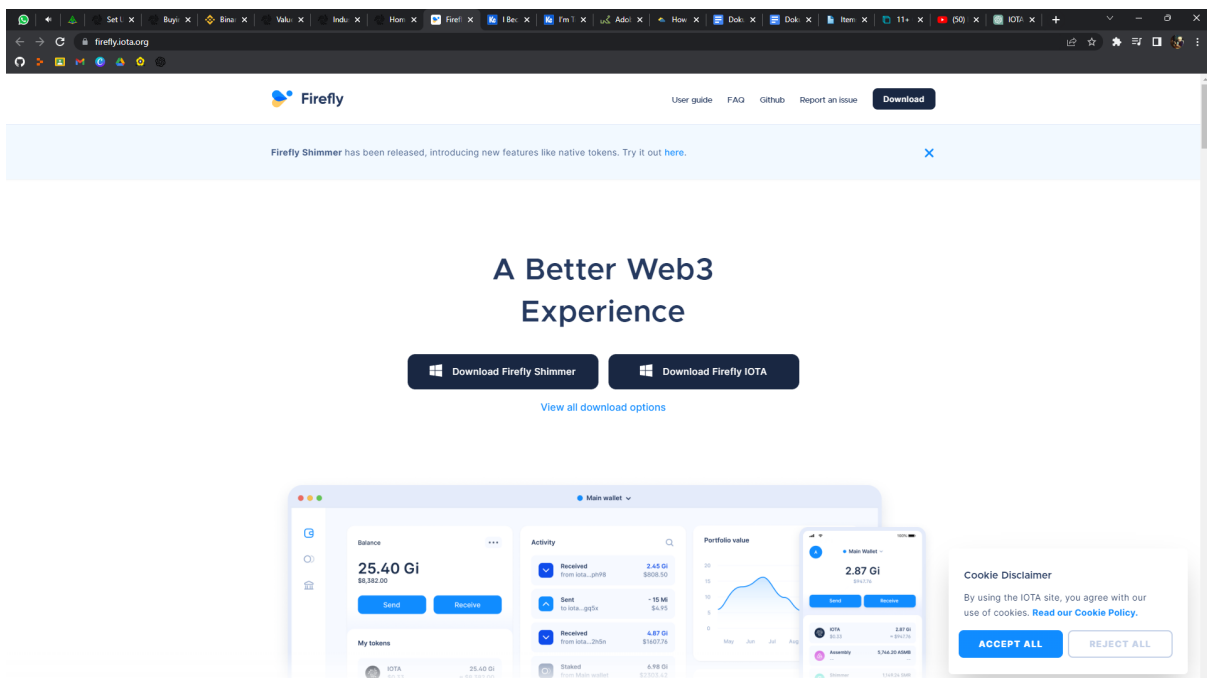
Set U ×  Buyi ×  Bina ×  Valu ×  Indu ×  Hom ×  Firef ×  I Bec ×  I'm T ×  Adol ×  How ×  Doku ×  Doku ×  Item ×  11+ ×  (50) ×  IOTA ×  +

firefly.iota.org

Firefly

User guide  FAQ  Github  Report an issue  Download

Firefly Shimmer has been released, introducing new features like native tokens. Try it out here.

A Better Web3 Experience

Download Firefly Shimmer  Download Firefly IOTA

View all download options

Main wallet

Balance
25.40 Gi
$8,382.00
Send  Receive

My tokens
IOTA  25.40 Gi

Activity
Received from iota...ph98  2.45 Gi $808.50
Sent to iota...gq5x  - 15 Mi $4.95
Received from iota...2h5n  4.87 Gi $1607.76
Staked from Main wallet  6.98 Gi

Portfolio value
20
15
10
5
0
May  Jun  Jul  Aug

Main Wallet
2.87 Gi
$947.1k
Send  Receive
IOTA $0.33  2.87 Gi
Assembly  5,744.20 ASMB

Cookie Disclaimer
By using the IOTA site, you agree with our use of cookies. Read our Cookie Policy.
ACCEPT ALL  REJECT ALL